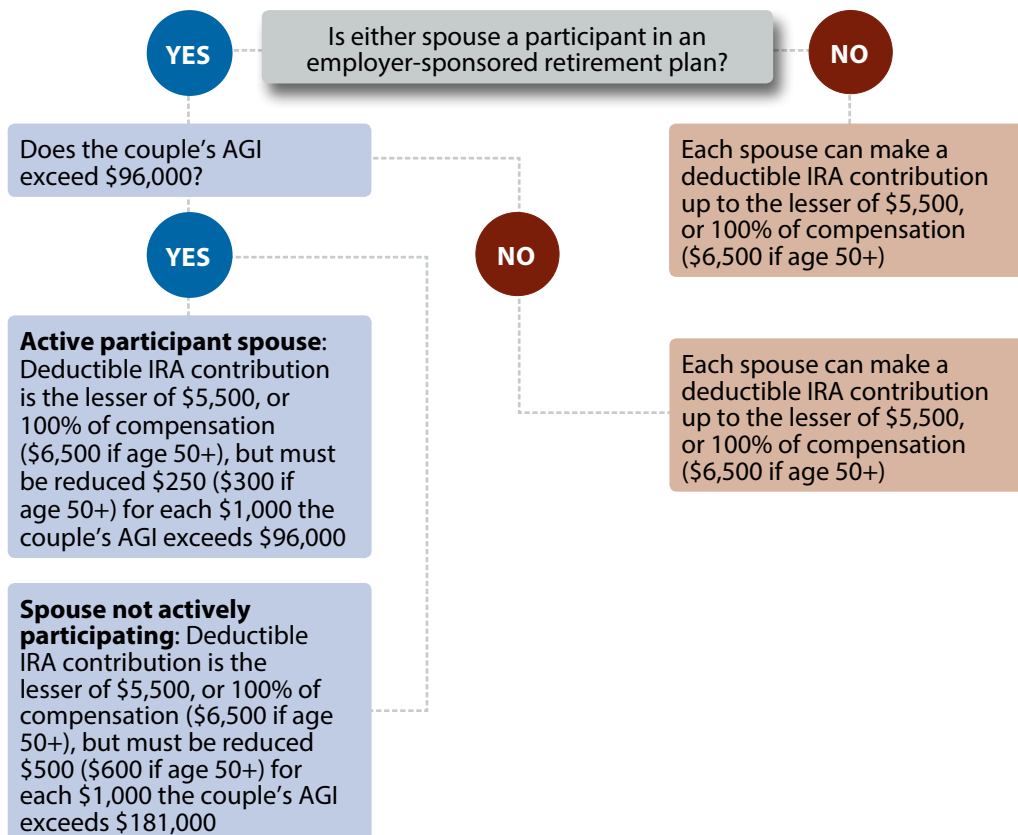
YES

Is either spouse a participant in an employer-sponsored retirement plan?

NO

Does the couple's AGI exceed $96,000?

Each spouse can make a deductible IRA contribution up to the lesser of $5,500, or 100% of compensation ($6,500 if age 50+)

YES

NO

**Active participant spouse**: Deductible IRA contribution is the lesser of $5,500, or 100% of compensation ($6,500 if age 50+), but must be reduced $250 ($300 if age 50+) for each $1,000 the couple's AGI exceeds $96,000

Each spouse can make a deductible IRA contribution up to the lesser of $5,500, or 100% of compensation ($6,500 if age 50+)

**Spouse not actively participating**: Deductible IRA contribution is the lesser of $5,500, or 100% of compensation ($6,500 if age 50+), but must be reduced $500 ($600 if age 50+) for each $1,000 the couple's AGI exceeds $181,000